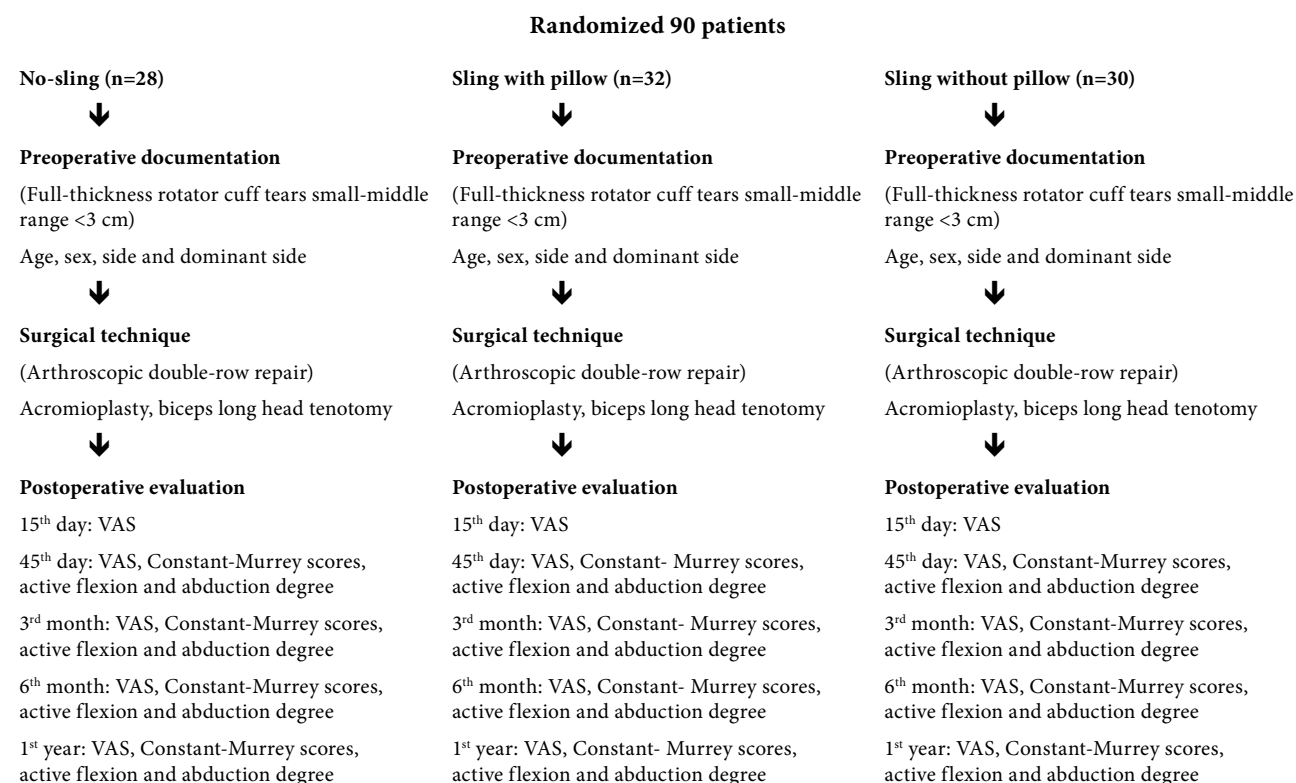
**Randomized 90 patients**

**No-sling (n=28)**

**Preoperative documentation**

(Full-thickness rotator cuff tears small-middle range <3 cm)

Age, sex, side and dominant side

**Surgical technique**

(Arthroscopic double-row repair)

Acromioplasty, biceps long head tenotomy

**Postoperative evaluation**

15$^{th}$ day: VAS

45$^{th}$ day: VAS, Constant-Murrey scores, active flexion and abduction degree

3$^{rd}$ month: VAS, Constant-Murrey scores, active flexion and abduction degree

6$^{th}$ month: VAS, Constant-Murrey scores, active flexion and abduction degree

1$^{st}$ year: VAS, Constant-Murrey scores, active flexion and abduction degree

**Sling with pillow (n=32)**

**Preoperative documentation**

(Full-thickness rotator cuff tears small-middle range <3 cm)

Age, sex, side and dominant side

**Surgical technique**

(Arthroscopic double-row repair)

Acromioplasty, biceps long head tenotomy

**Postoperative evaluation**

15$^{th}$ day: VAS

45$^{th}$ day: VAS, Constant- Murrey scores, active flexion and abduction degree

3$^{rd}$ month: VAS, Constant- Murrey scores, active flexion and abduction degree

6$^{th}$ month: VAS, Constant- Murrey scores, active flexion and abduction degree

1$^{st}$ year: VAS, Constant- Murrey scores, active flexion and abduction degree

**Sling without pillow (n=30)**

**Preoperative documentation**

(Full-thickness rotator cuff tears small-middle range <3 cm)

Age, sex, side and dominant side

**Surgical technique**

(Arthroscopic double-row repair)

Acromioplasty, biceps long head tenotomy

**Postoperative evaluation**

15$^{th}$ day: VAS

45$^{th}$ day: VAS, Constant-Murrey scores, active flexion and abduction degree

3$^{rd}$ month: VAS, Constant-Murrey scores, active flexion and abduction degree

6$^{th}$ month: VAS, Constant-Murrey scores, active flexion and abduction degree

1$^{st}$ year: VAS, Constant-Murrey scores, active flexion and abduction degree